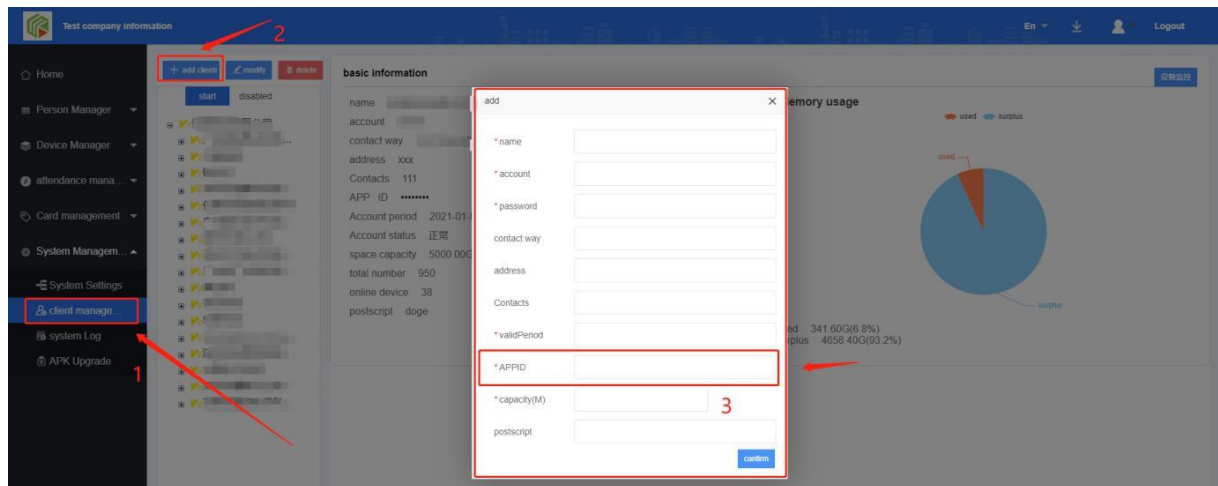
Test company information

2

En ▾

Logout

Home

Person Manager

Device Manager

attendance mana...

Card management

System Managem...

System Settings

client manage...

system Log

APK Upgrade

1

+ add client

modify

delete

start

disabled

basic information

name

account

contact way

address xxx

Contacts 111

APP ID ••••••••

Account period 2021-01-

Account status 正常

space capacity 5000.00G

total number 950

online device 38

postscript doge

emory usage

used surplus

used

surplus

ed 341.60G(6.8%)

rplus 4658.40G(93.2%)

add

×

*name

*account

*password

contact way

address

Contacts

*validPeriod

*APPID

*capacity(M)

3

postscript

confirm